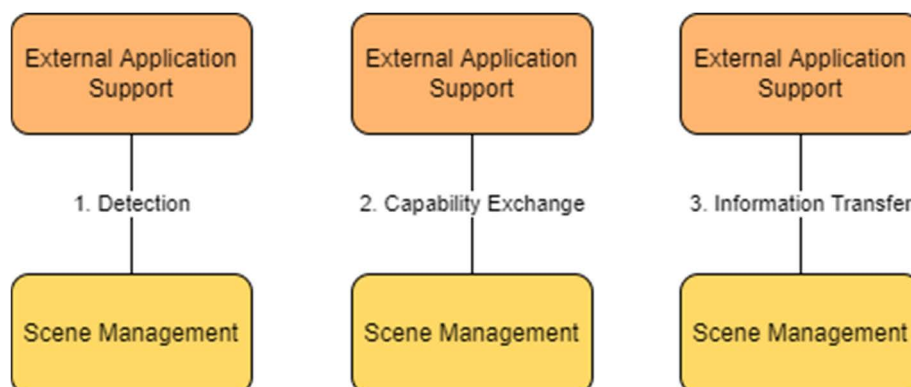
External Application Support

1. Detection

Scene Management

External Application Support

2. Capability Exchange

Scene Management

External Application Support

3. Information Transfer

Scene Management